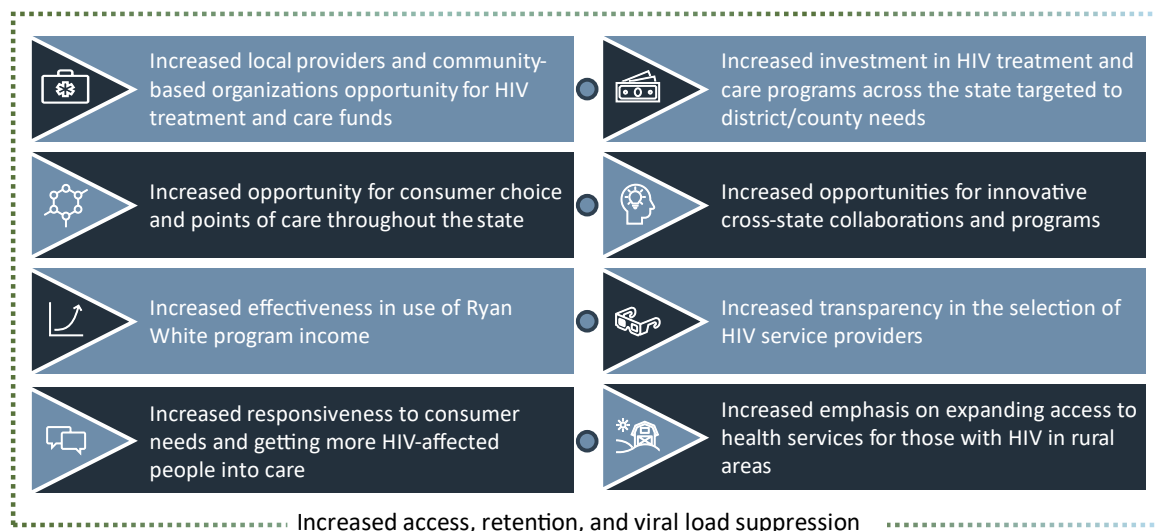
Increased local providers and community-based organizations opportunity for HIV treatment and care funds

Increased investment in HIV treatment and care programs across the state targeted to district/county needs

Increased opportunity for consumer choice and points of care throughout the state

Increased opportunities for innovative cross-state collaborations and programs

Increased effectiveness in use of Ryan White program income

Increased transparency in the selection of HIV service providers

Increased responsiveness to consumer needs and getting more HIV-affected people into care

Increased emphasis on expanding access to health services for those with HIV in rural areas

Increased access, retention, and viral load suppression